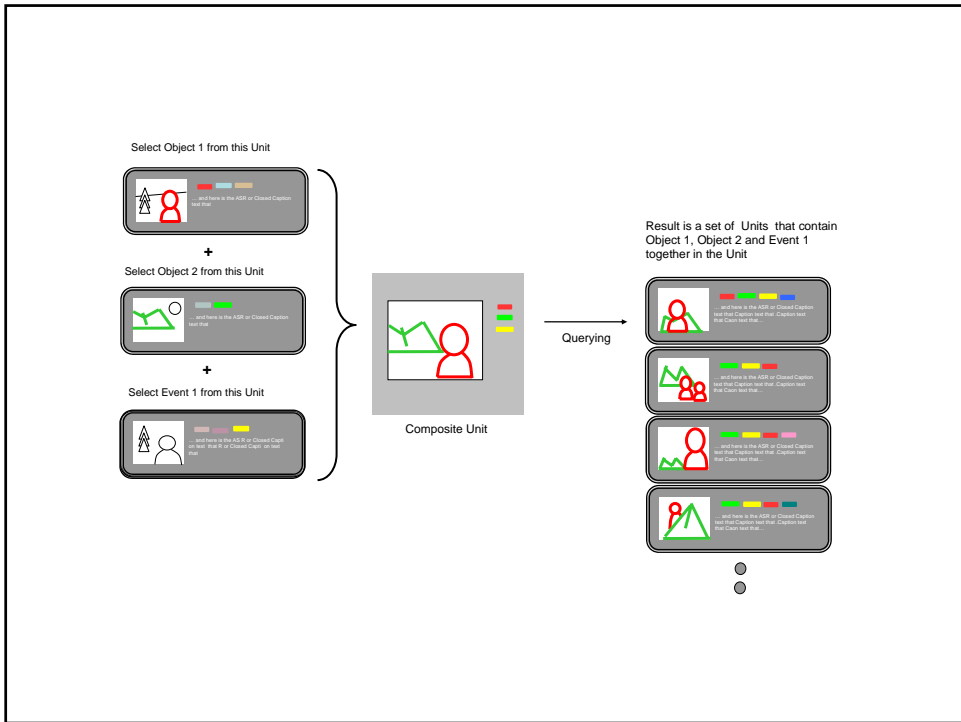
Select Object 1 from this Unit

... and here is the ASR or Closed Caption text that

+

Select Object 2 from this Unit

... and here is the ASR or Closed Caption text that

+

Select Event 1 from this Unit

... and here is the AS R or Closed Capti on text that R or Closed Capti on text that

Composite Unit

Querying

Result is a set of Units that contain Object 1, Object 2 and Event 1 together in the Unit

... and here is the ASR or Closed Caption text that Caption text that .Caption text that Caon text that...

... and here is the ASR or Closed Caption text that Caption text that .Caption text that Caon text that...

... and here is the ASR or Closed Caption text that Caption text that .Caption text that Caon text that...

... and here is the ASR or Closed Caption text that Caption text that .Caption text that Caon text that...